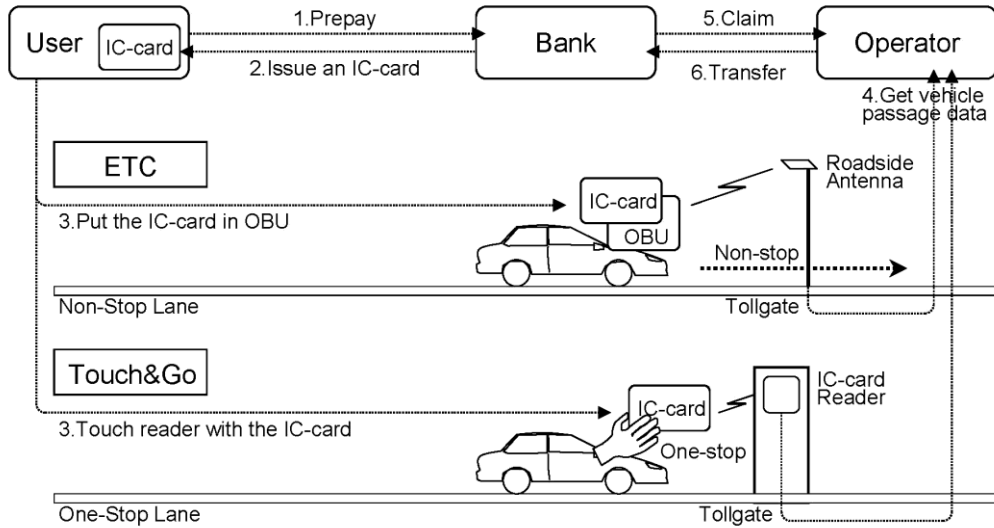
User IC-card

1.Prepay

2.Issue an IC-card

Bank

5.Claim

6.Transfer

Operator

4.Get vehicle passage data

ETC

Roadside Antenna

IC-card

3.Put the IC-card in OBU

OBU

Non-stop

Non-Stop Lane

Tollgate

Touch&Go

IC-card Reader

IC-card

3.Touch reader with the IC-card

One-stop

One-Stop Lane

Tollgate